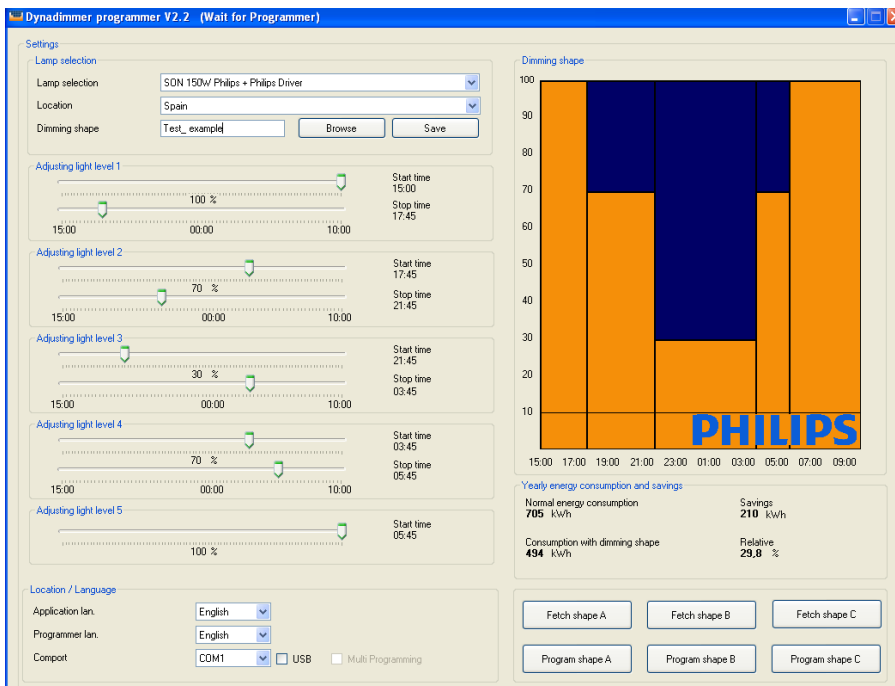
Dynadimmer programmer V2.2 (Wait for Programmer)

Settings

Lamp selection

Lamp selection SON 150W Philips + Philips Driver

Location Spain

Dimming shape Test_ example Browse Save

Adjusting light level 1

100 %

15:00 00:00 10:00

Start time 15:00

Stop time 17:45

Adjusting light level 2

70 %

15:00 00:00 10:00

Start time 17:45

Stop time 21:45

Adjusting light level 3

30 %

15:00 00:00 10:00

Start time 21:45

Stop time 03:45

Adjusting light level 4

70 %

15:00 00:00 10:00

Start time 03:45

Stop time 05:45

Adjusting light level 5

100 %

Start time 05:45

Location / Language

Application lan. English

Programmer lan. English

Comport COM1 USB Multi Programming

Dimming shape

100
90
80
70
60
50
40
30
20
10

PHILIPS

15:00 17:00 19:00 21:00 23:00 01:00 03:00 05:00 07:00 09:00

Yearly energy consumption and savings

Normal energy consumption
705 kWh

Savings
210 kWh

Consumption with dimming shape
494 kWh

Relative
29,8 %

Fetch shape A Fetch shape B Fetch shape C

Program shape A Program shape B Program shape C